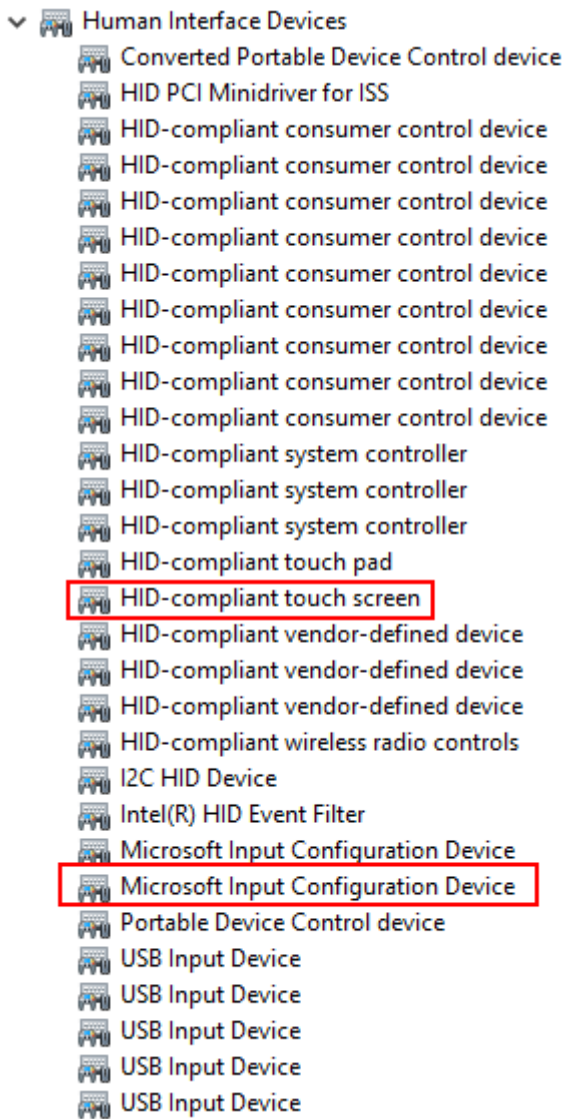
Human Interface Devices
Converted Portable Device Control device
HID PCI Minidriver for ISS
HID-compliant consumer control device
HID-compliant consumer control device
HID-compliant consumer control device
HID-compliant consumer control device
HID-compliant consumer control device
HID-compliant consumer control device
HID-compliant consumer control device
HID-compliant consumer control device
HID-compliant consumer control device
HID-compliant system controller
HID-compliant system controller
HID-compliant system controller
HID-compliant touch pad
HID-compliant touch screen
HID-compliant vendor-defined device
HID-compliant vendor-defined device
HID-compliant vendor-defined device
HID-compliant wireless radio controls
I2C HID Device
Intel(R) HID Event Filter
Microsoft Input Configuration Device
Microsoft Input Configuration Device
Portable Device Control device
USB Input Device
USB Input Device
USB Input Device
USB Input Device
USB Input Device